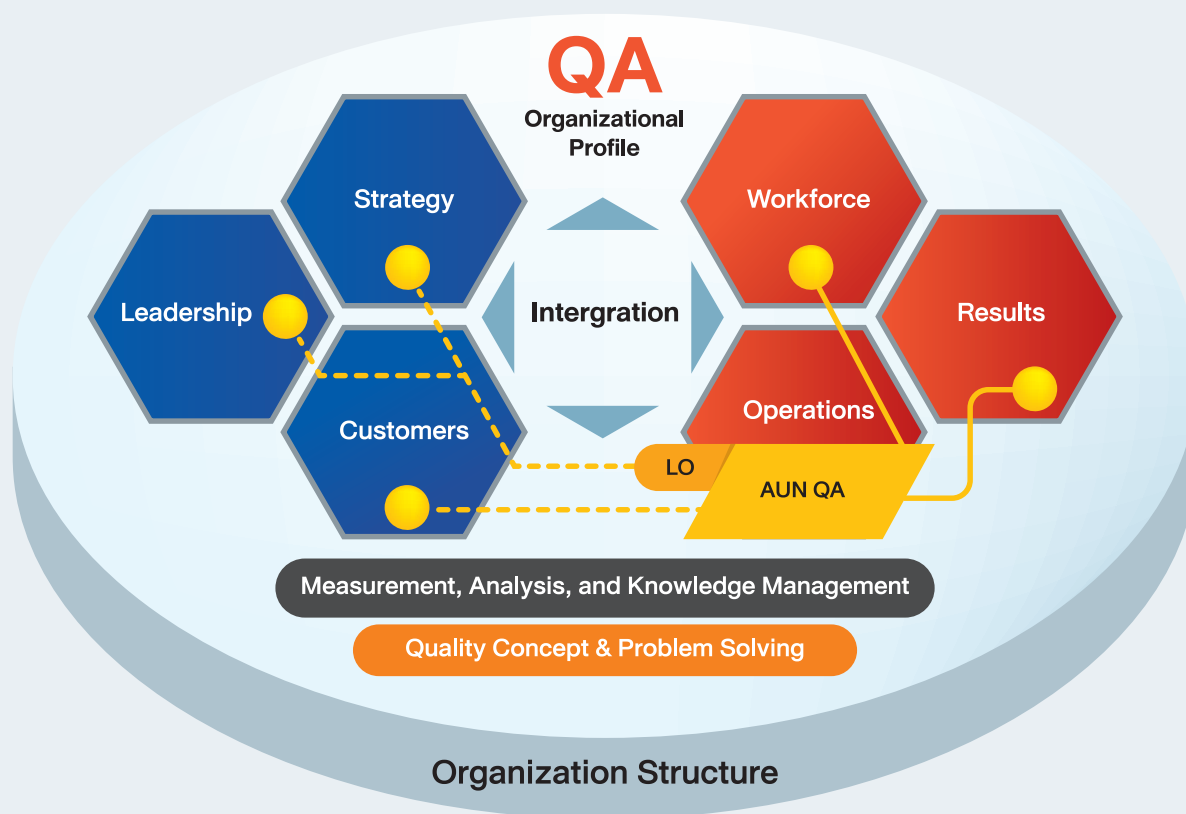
QA
Organizational Profile

Strategy

Workforce

Leadership

Intergration

Results

Customers

Operations

LO

AUN QA

Measurement, Analysis, and Knowledge Management

Quality Concept & Problem Solving

Organization Structure